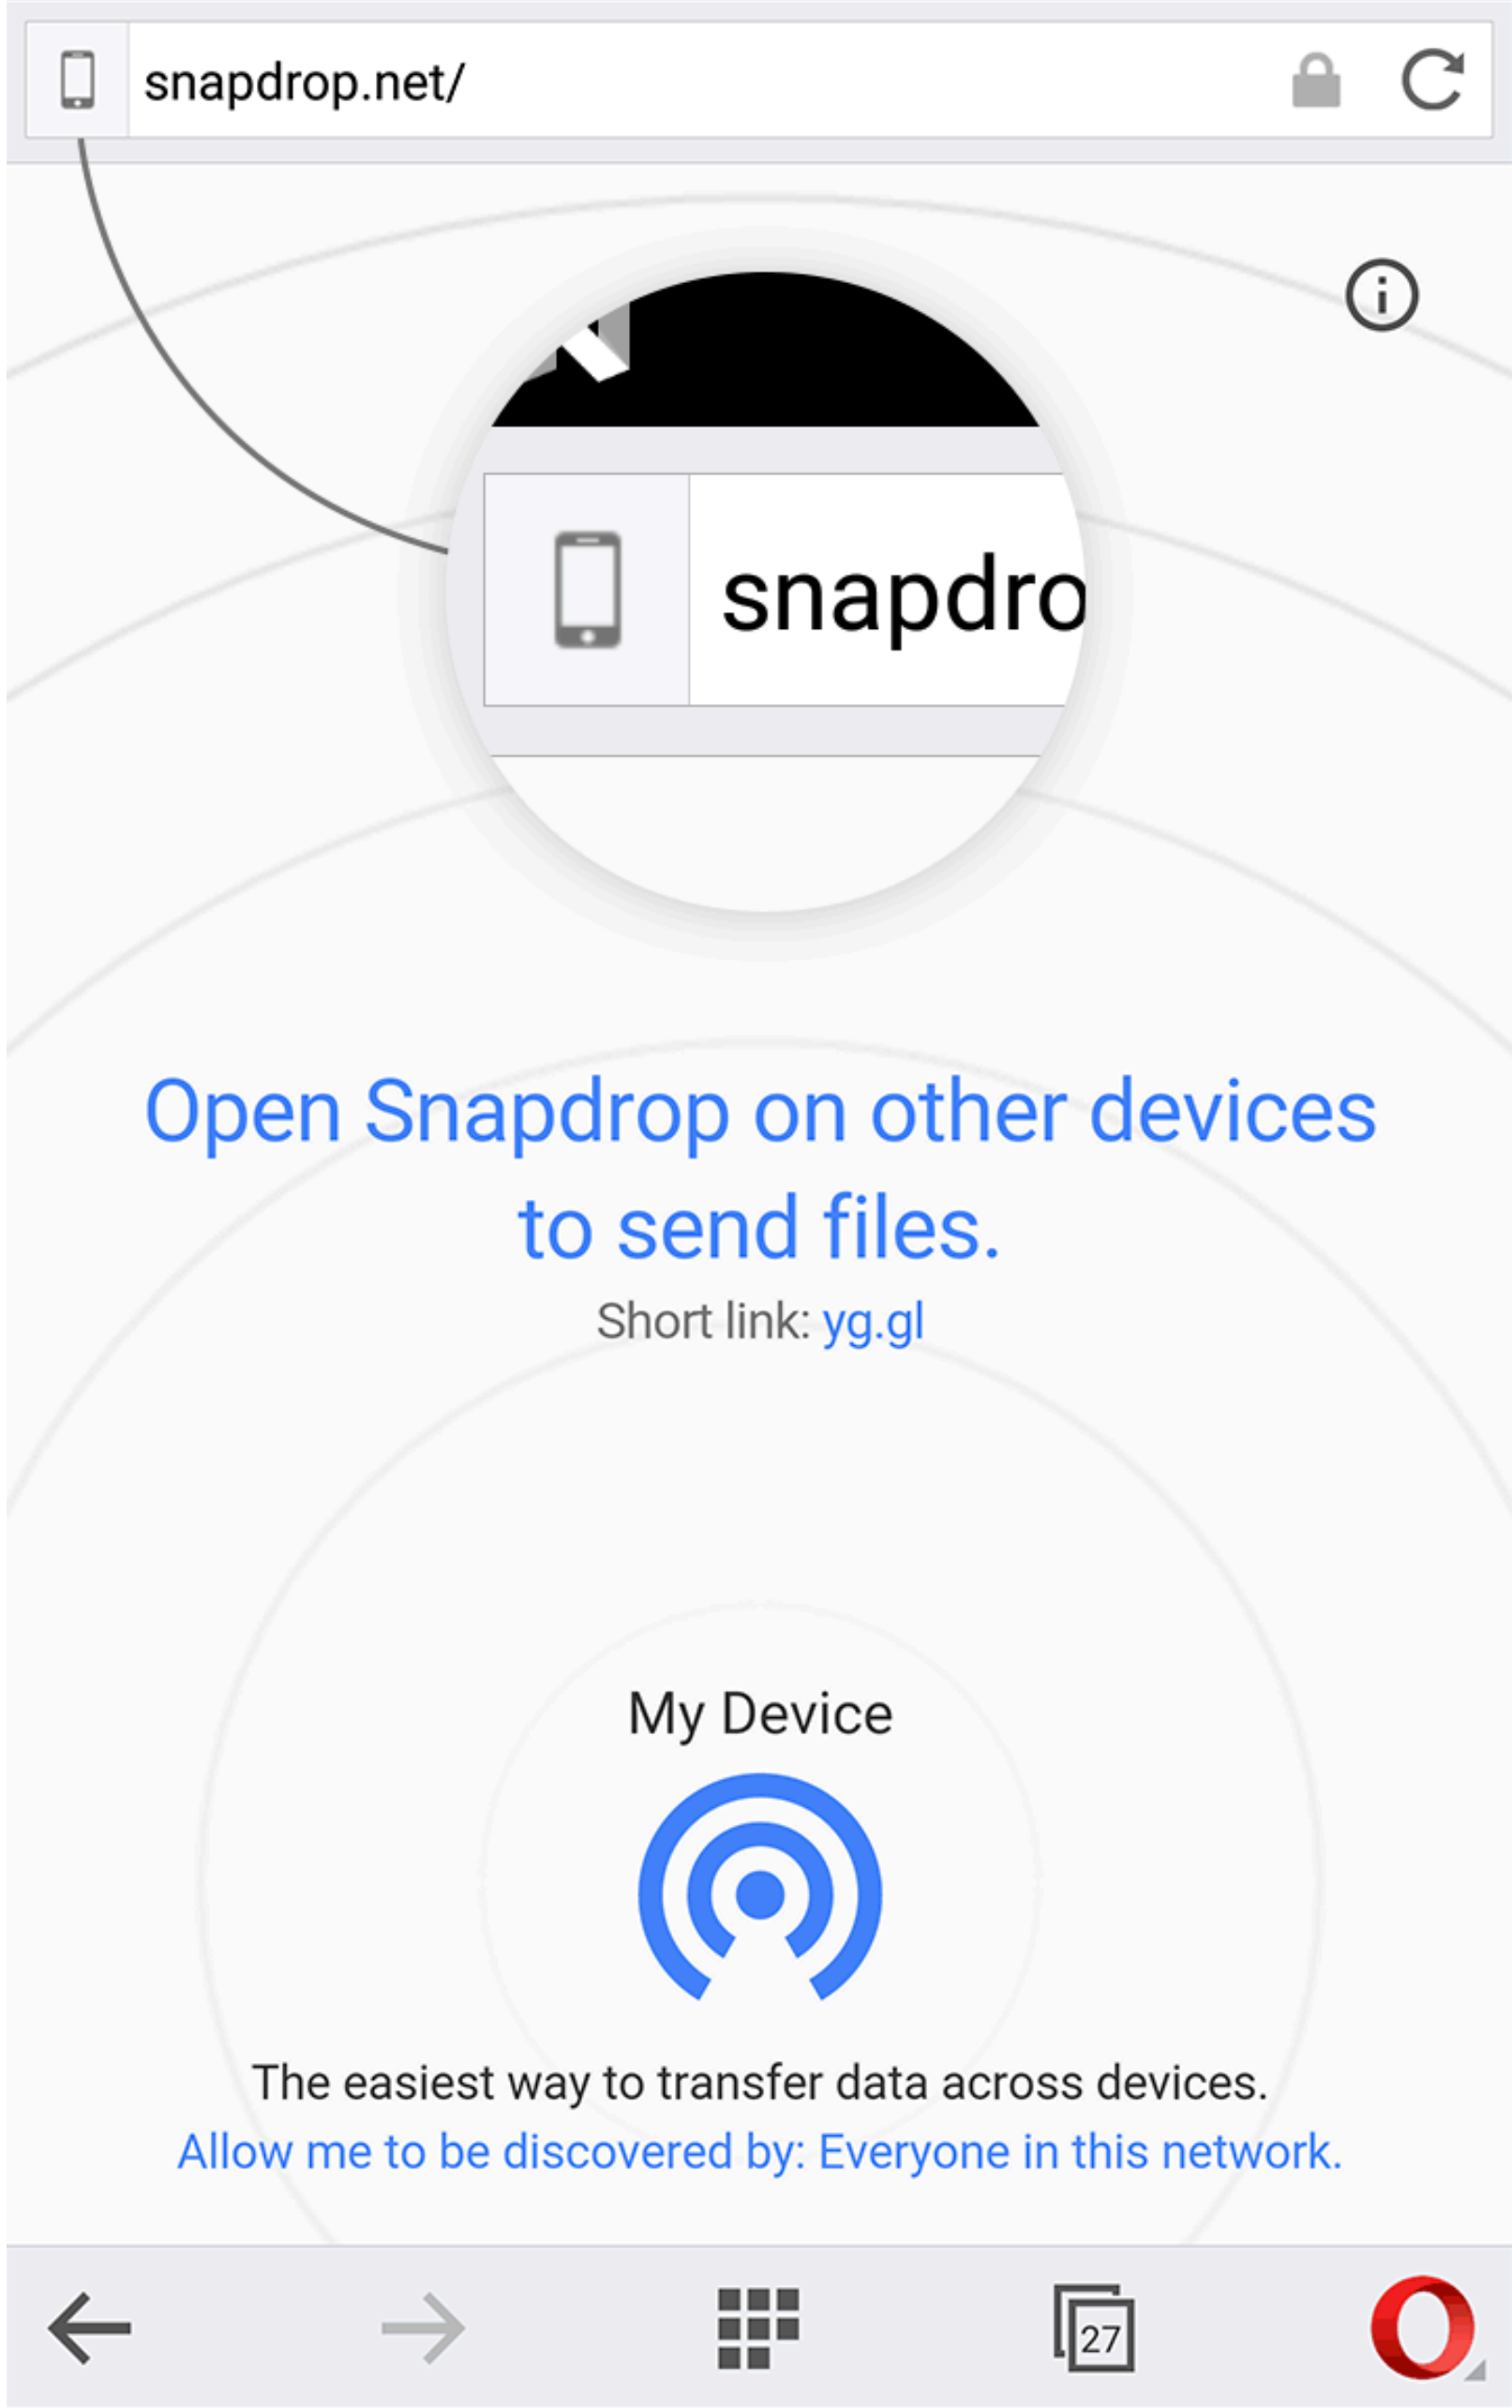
snapdrop.net/

snapdro

Open Snapdrop on other devices to send files.

Short link: yg.gl

My Device

The easiest way to transfer data across devices.

Allow me to be discovered by: Everyone in this network.

27